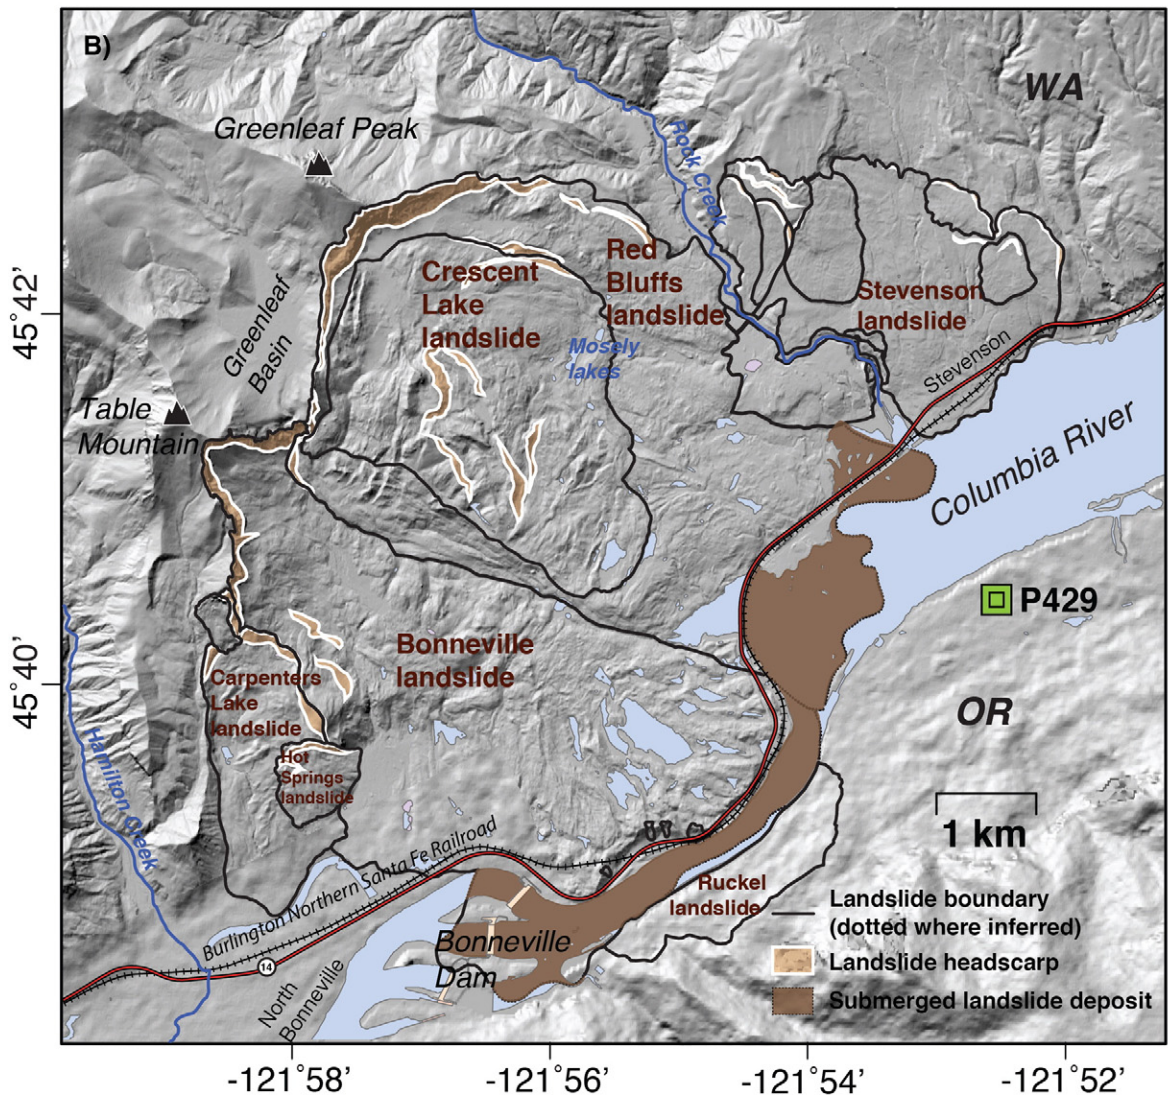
B)

WA

Greenleaf Peak

Rock Creek

Crescent Lake landslide

Red Bluffs landslide

Stevenson landslide

Greenleaf Basin

Mosely lakes

Stevenson

Table Mountain

Columbia River

P429

Bonneville landslide

Carpenters Lake landslide

Hot Springs landslide

OR

Hamilton Creek

1 km

Burlington Northern Santa Fe Railroad

Ruckel landslide

Bonneville Dam

14

North Bonneville

Landslide boundary (dotted where inferred)

Landslide headscarp

Submerged landslide deposit

45°42'

45°40'

-121°58'

-121°56'

-121°54'

-121°52'